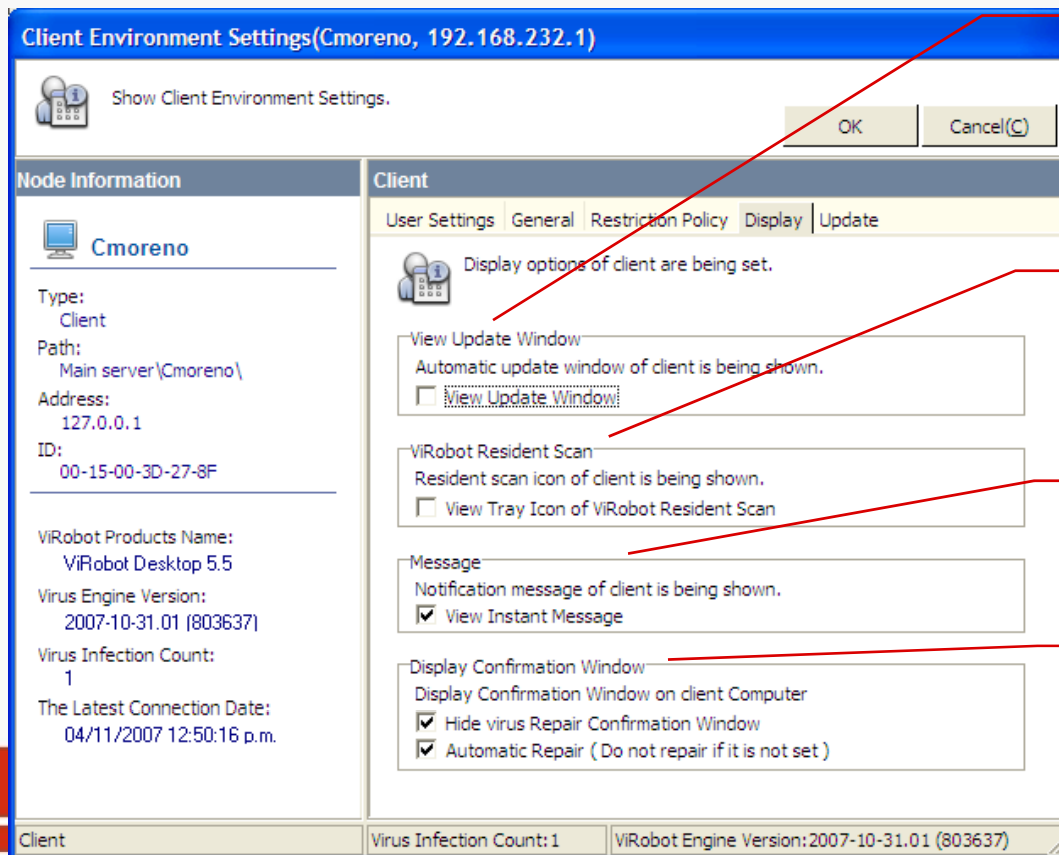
Client Environment Settings(Cmoreno, 192.168.232.1)

Show Client Environment Settings.

OK

Cancel(C)

Node Information

Cmoreno

Type:
Client
Path:
Main server\Cmoreno\
Address:
127.0.0.1
ID:
00-15-00-3D-27-8F

ViRobot Products Name:
ViRobot Desktop 5.5
Virus Engine Version:
2007-10-31.01 (803637)
Virus Infection Count:
1
The Latest Connection Date:
04/11/2007 12:50:16 p.m.

Client

User Settings | General | Restriction Policy | Display | Update

Display options of client are being set.

View Update Window
Automatic update window of client is being shown.
View Update Window

ViRobot Resident Scan
Resident scan icon of client is being shown.
View Tray Icon of ViRobot Resident Scan

Message
Notification message of client is being shown.
View Instant Message

Display Confirmation Window
Display Confirmation Window on client Computer
Hide virus Repair Confirmation Window
Automatic Repair ( Do not repair if it is not set )

Client | Virus Infection Count: 1 | ViRobot Engine Version: 2007-10-31.01 (803637)